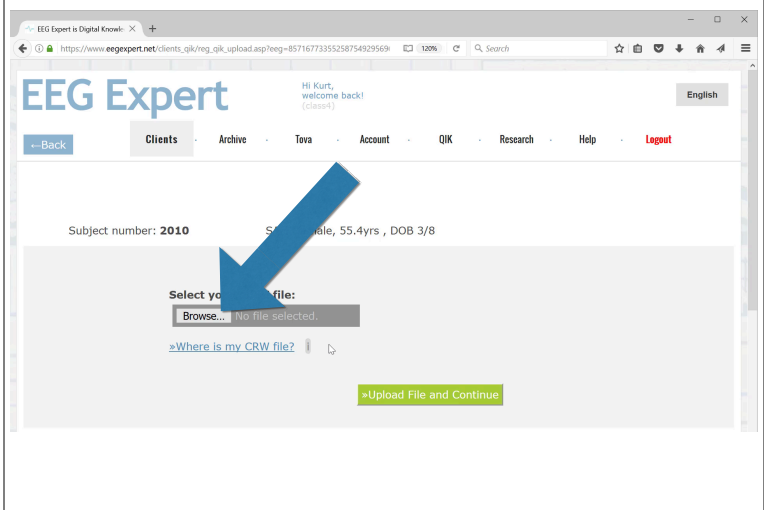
EEG Expert is Digital Knowle ×

https://www.eegexpert.net/clients_qik/reg_qik_upload.asp?eeg=85716773355258754929569

120%

Search

EEG Expert

Hi Kurt, welcome back! (class4)

English

←Back

Clients · Archive · Tova · Account · QIK · Research · Help · Logout

Subject number: 2010

S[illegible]ale, 55.4yrs , DOB 3/8

Select yo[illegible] file:

Browse... No file selected.

»Where is my CRW file?

»Upload File and Continue